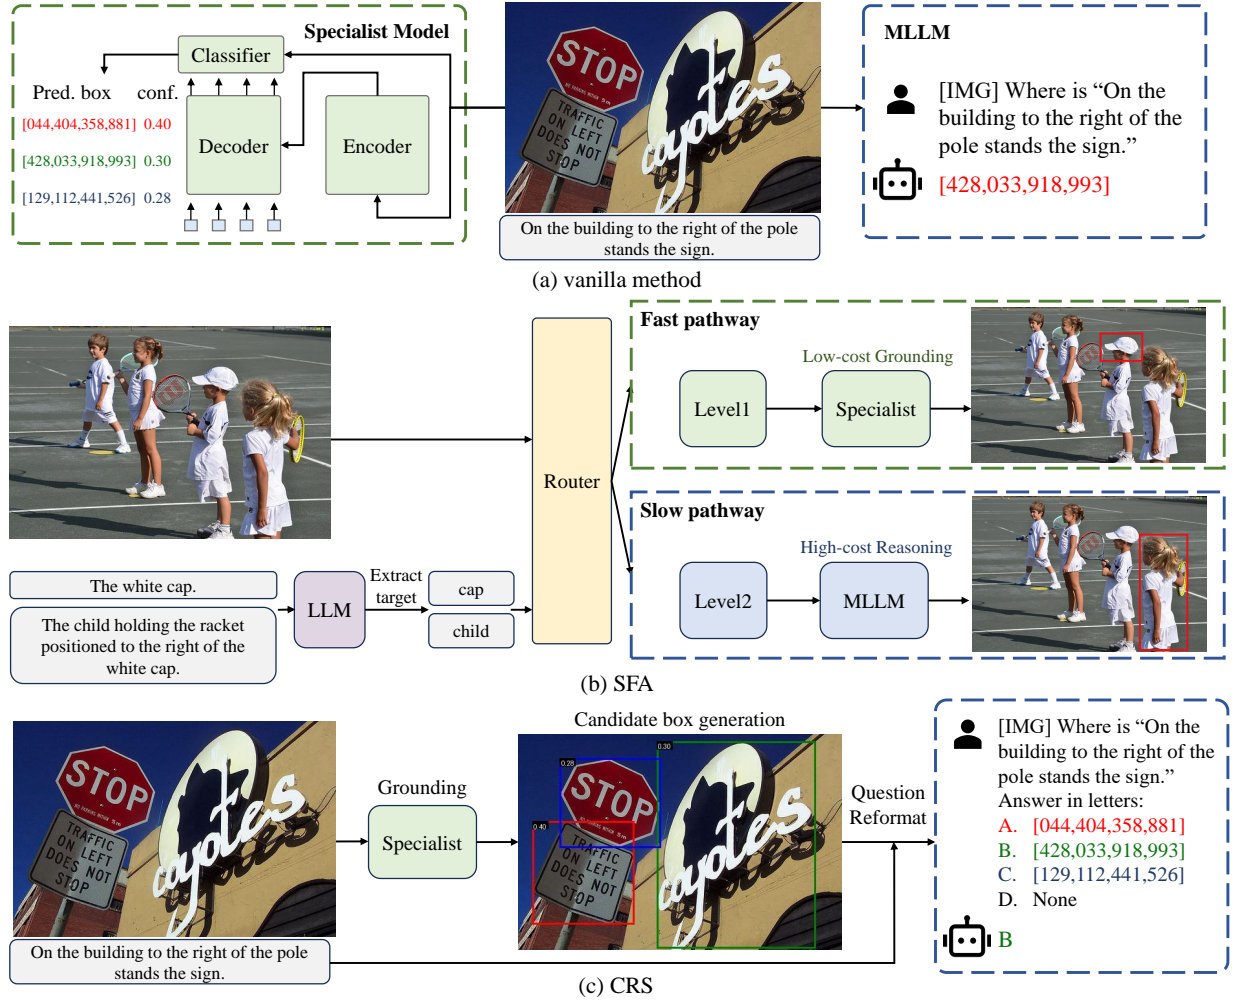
Specialist Model

Classifier

Pred. box conf.

[044,404,358,881] 0.40

[428,033,918,993] 0.30

[129,112,441,526] 0.28

Decoder

Encoder

STOP

TRAFFIC ON LEFT DOES NOT STOP

coyotes

On the building to the right of the pole stands the sign.

MLLM

[IMG] Where is "On the building to the right of the pole stands the sign."

[428,033,918,993]

(a) vanilla method

Fast pathway

Low-cost Grounding

Level1

Specialist

Router

Slow pathway

High-cost Reasoning

Level2

MLLM

The white cap.

The child holding the racket positioned to the right of the white cap.

LLM

Extract target

cap

child

(b) SFA

Candidate box generation

Grounding

Specialist

0.28

0.30

0.40

Question Reformat

On the building to the right of the pole stands the sign.

[IMG] Where is "On the building to the right of the pole stands the sign."
Answer in letters:
A. [044,404,358,881]
B. [428,033,918,993]
C. [129,112,441,526]
D. None

B

(c) CRS